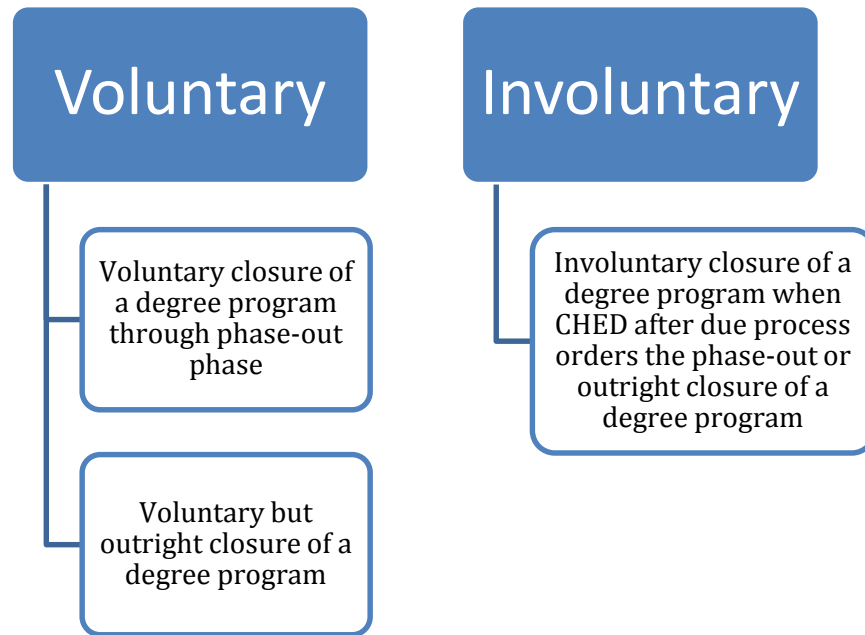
Voluntary

Voluntary closure of a degree program through phase-out phase

Voluntary but outright closure of a degree program

Involuntary

Involuntary closure of a degree program when CHED after due process orders the phase-out or outright closure of a degree program